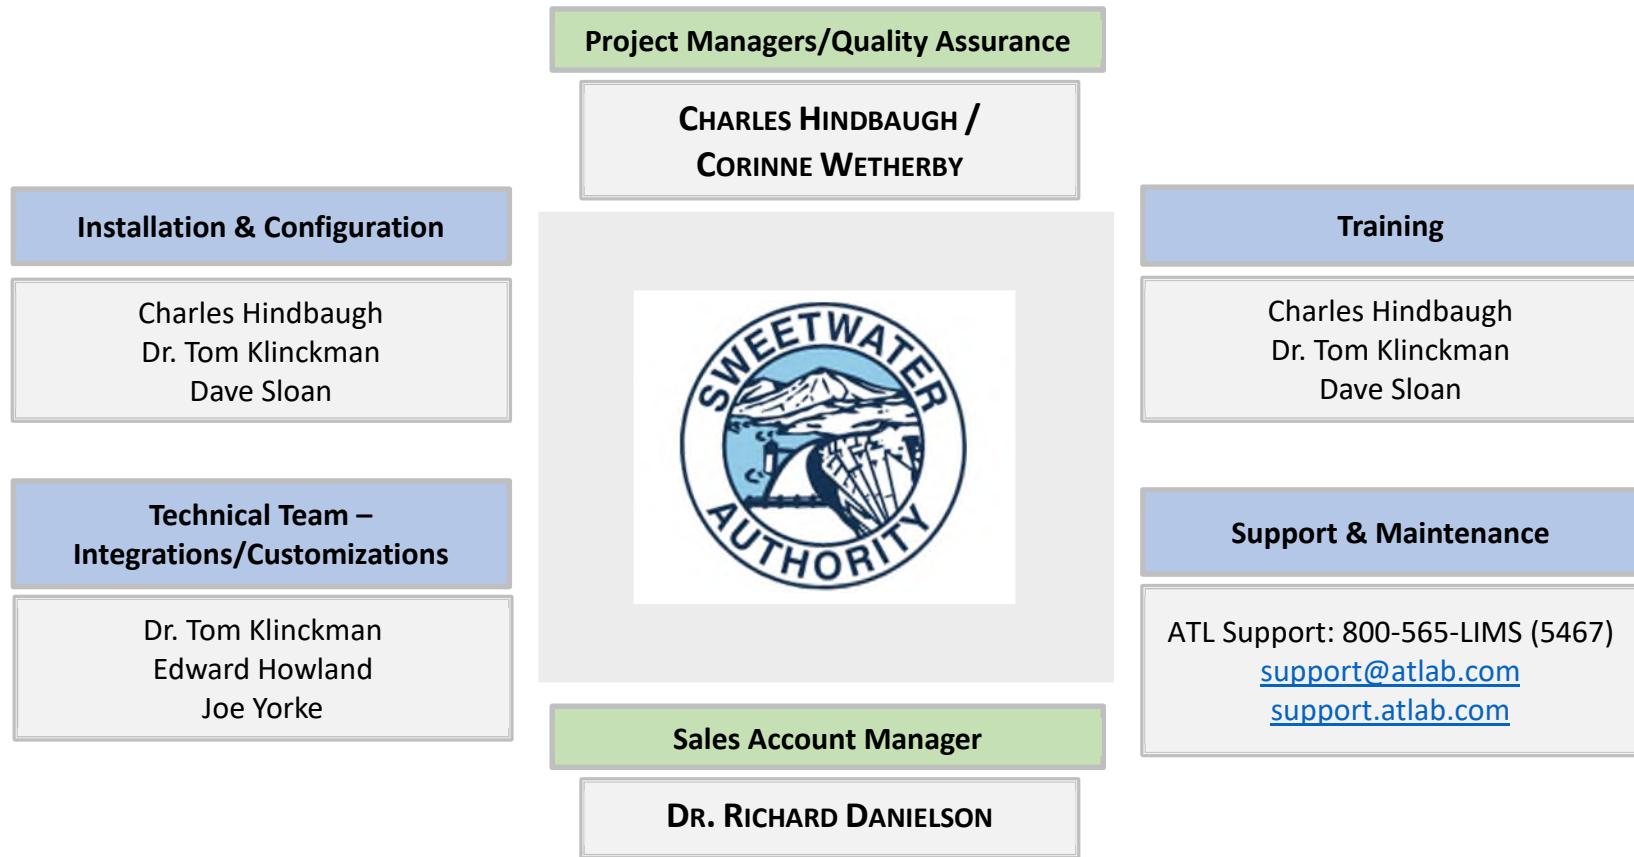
Project Managers/Quality Assurance

CHARLES HINDBAUGH / CORINNE WETHERBY

Installation & Configuration

Charles Hindbaugh
Dr. Tom Klinckman
Dave Sloan

Technical Team – Integrations/Customizations

Dr. Tom Klinckman
Edward Howland
Joe Yorke

SWEETWATER AUTHORITY

Training

Charles Hindbaugh
Dr. Tom Klinckman
Dave Sloan

Support & Maintenance

ATL Support: 800-565-LIMS (5467)
support@atlab.com
support.atlab.com

Sales Account Manager

DR. RICHARD DANIELSON